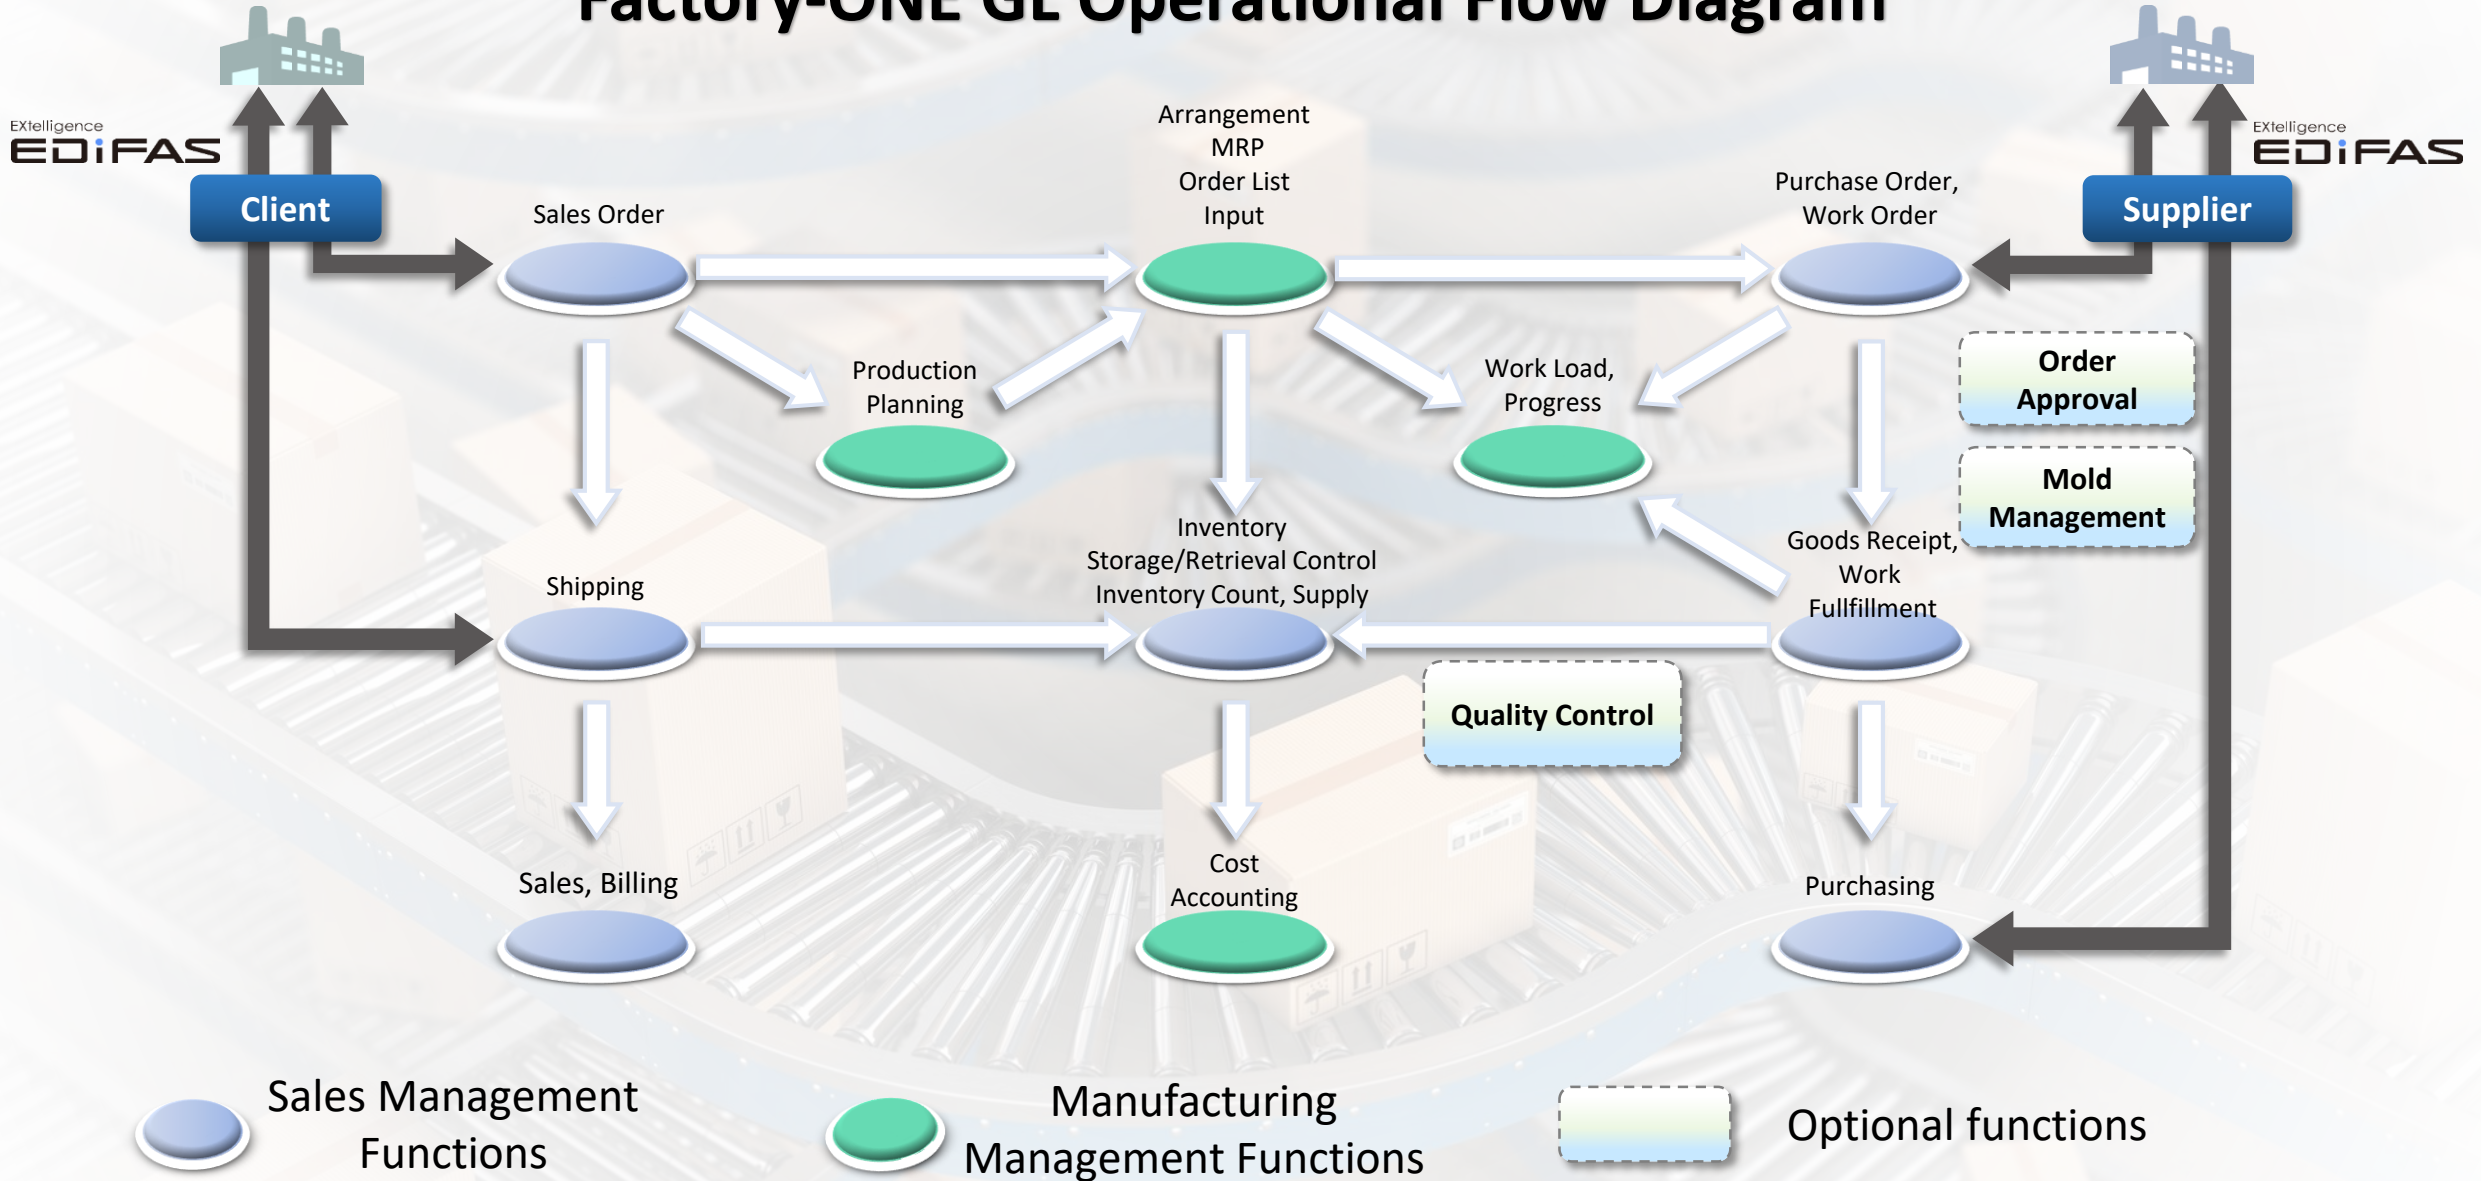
Factory-ONE GL Operational Flow Diagram

EXtelligence EDIFAS

EXtelligence EDIFAS

Client

Supplier

Sales Order

Arrangement
MRP
Order List
Input

Purchase Order,
Work Order

Production
Planning

Work Load,
Progress

Order
Approval

Mold
Management

Shipping

Inventory
Storage/Retrieval Control
Inventory Count, Supply

Goods Receipt,
Work
Fullfillment

Quality Control

Sales, Billing

Cost
Accounting

Purchasing

Sales Management
Functions

Manufacturing
Management Functions

Optional functions